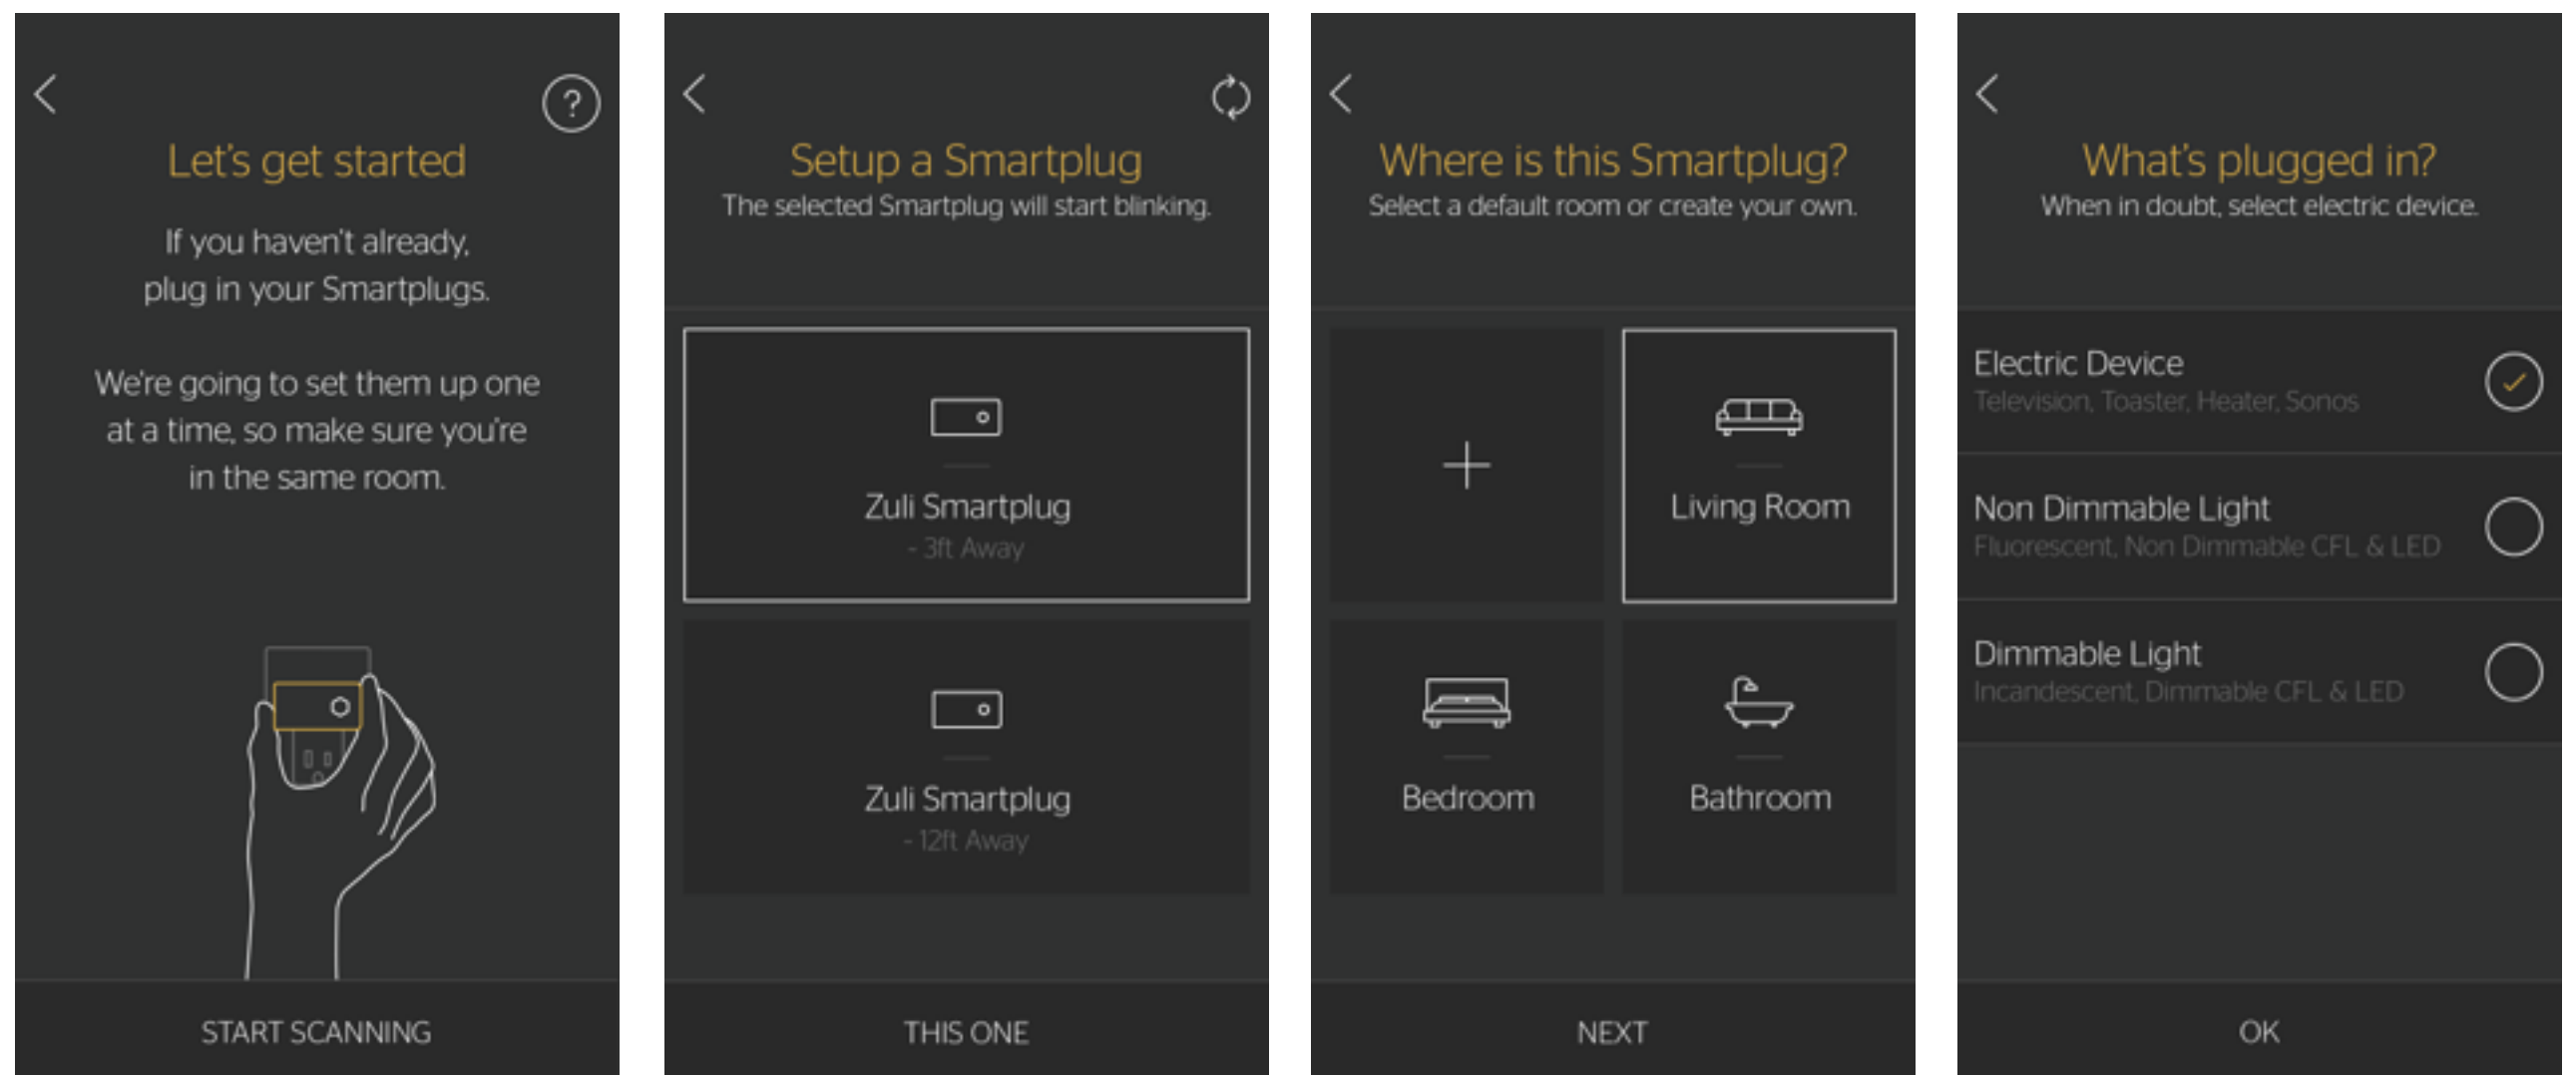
Let's get started

If you haven't already, plug in your Smartplugs.

We're going to set them up one at a time, so make sure you're in the same room.

START SCANNING

Setup a Smartplug

The selected Smartplug will start blinking.

Zuli Smartplug
- 3ft Away

Zuli Smartplug
- 12ft Away

THIS ONE

Where is this Smartplug?

Select a default room or create your own.

+

Living Room

Bedroom

Bathroom

NEXT

What's plugged in?

When in doubt, select electric device.

Electric Device
Television, Toaster, Heater, Sonos

Non Dimmable Light
Fluorescent, Non Dimmable CFL & LED

Dimmable Light
Incandescent, Dimmable CFL & LED

OK